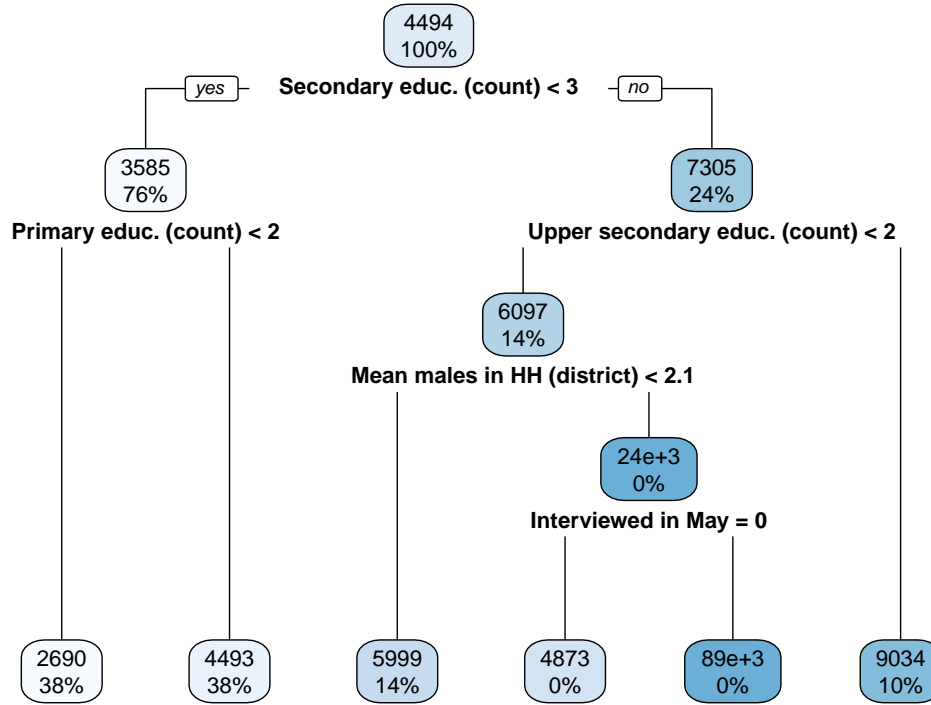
4494
100%

yes Secondary educ. (count) < 3 no

3585
76%

Primary educ. (count) < 2

7305
24%

Upper secondary educ. (count) < 2

6097
14%

Mean males in HH (district) < 2.1

24e+3
0%

Interviewed in May = 0

2690
38%

4493
38%

5999
14%

4873
0%

89e+3
0%

9034
10%